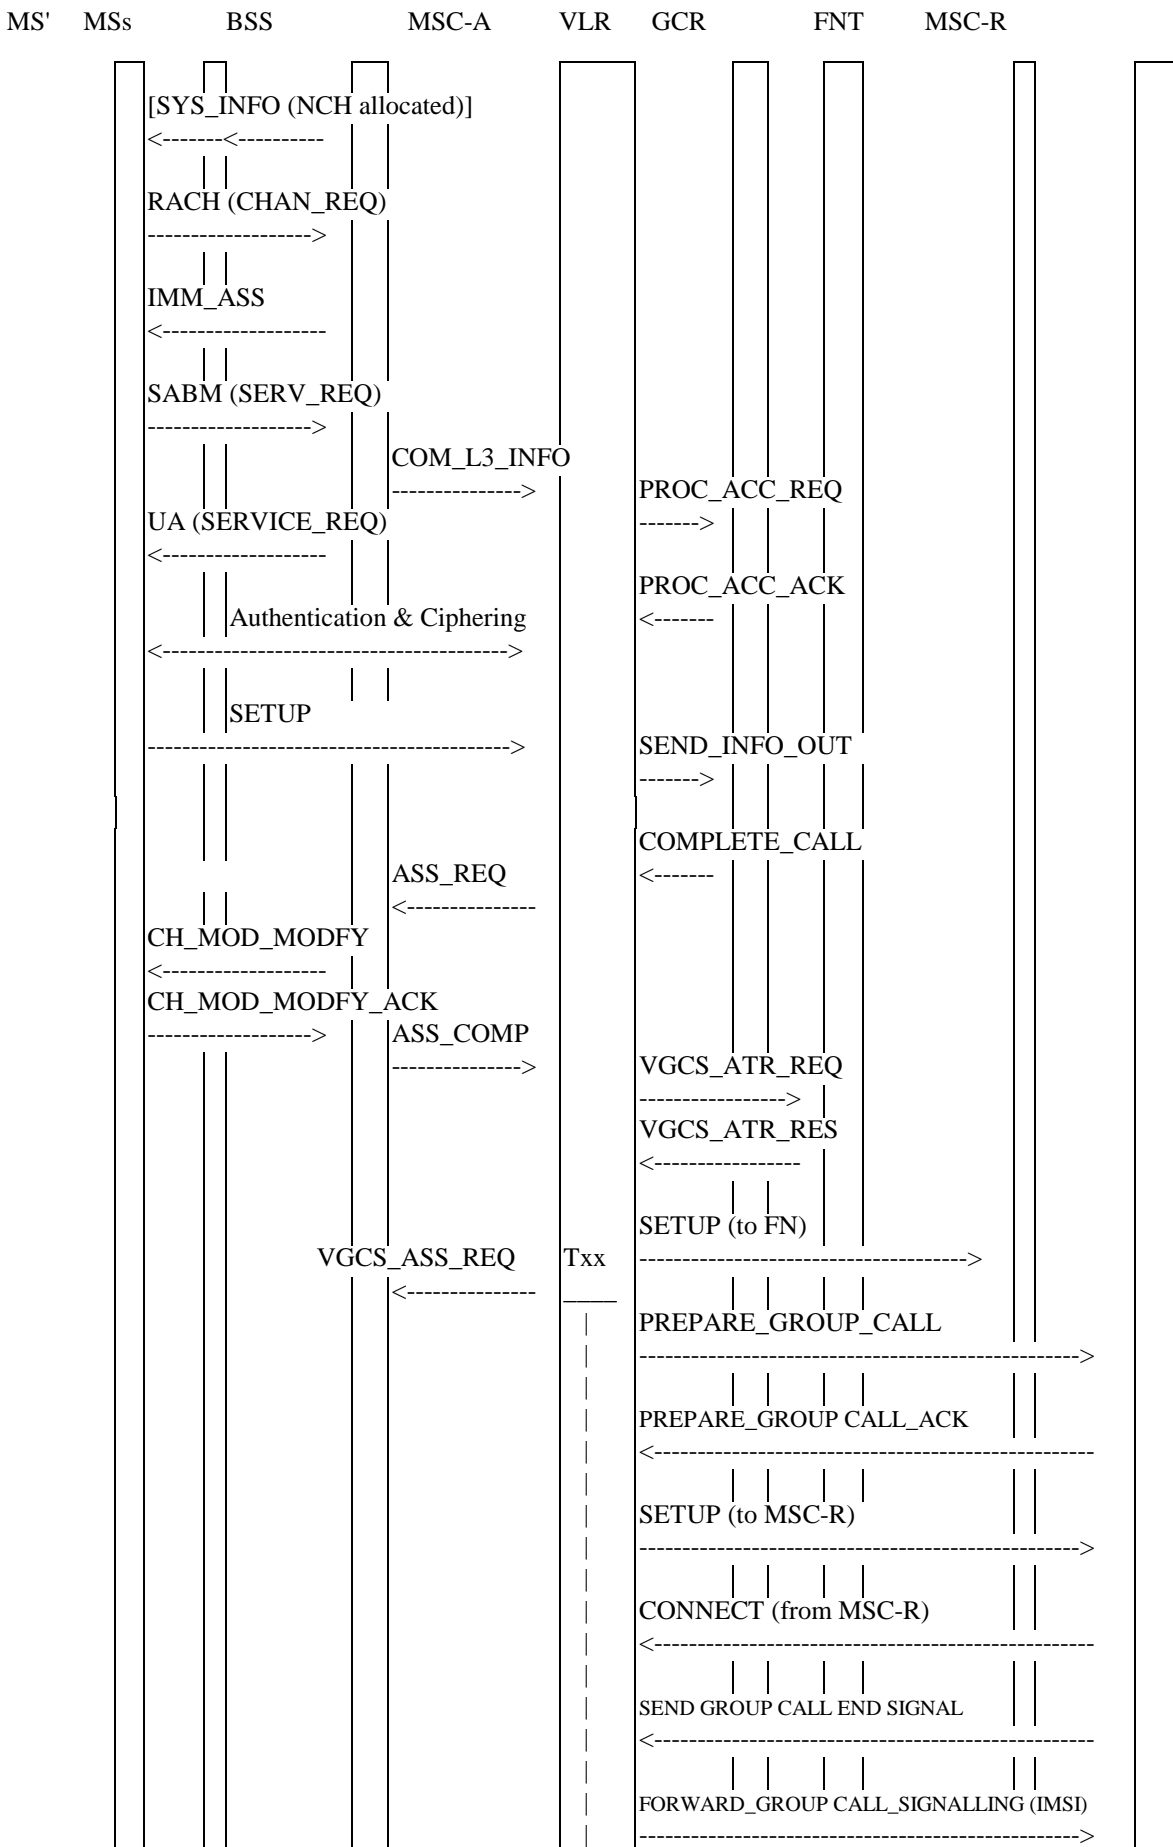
MS' MSs BSS MSC-A VLR GCR FNT MSC-R

[SYS_INFO (NCH allocated)]
<-------<----------

RACH (CHAN_REQ)
------------------>

IMM_ASS
<------------------

SABM (SERV_REQ)
------------------>

COM_L3_INFO
-------------->

PROC_ACC_REQ
------->

UA (SERVICE_REQ)
<------------------

PROC_ACC_ACK
<-------

Authentication & Ciphering
<--------------------------------------->

SETUP
---------------------------------------->

SEND_INFO_OUT
------->

COMPLETE_CALL
<-------

ASS_REQ
<--------------

CH_MOD_MODFY
<------------------

CH_MOD_MODFY_ACK
------------------>

ASS_COMP
-------------->

VGCS_ATR_REQ
---------------->

VGCS_ATR_RES
<----------------

SETUP (to FN)
------------------------------------->

VGCS_ASS_REQ
<--------------

Txx

PREPARE_GROUP_CALL
------------------------------------------------>

PREPARE_GROUP CALL_ACK
<------------------------------------------------

SETUP (to MSC-R)
------------------------------------------------>

CONNECT (from MSC-R)
<------------------------------------------------

SEND GROUP CALL END SIGNAL
<------------------------------------------------

FORWARD_GROUP CALL_SIGNALLING (IMSI)
------------------------------------------------>